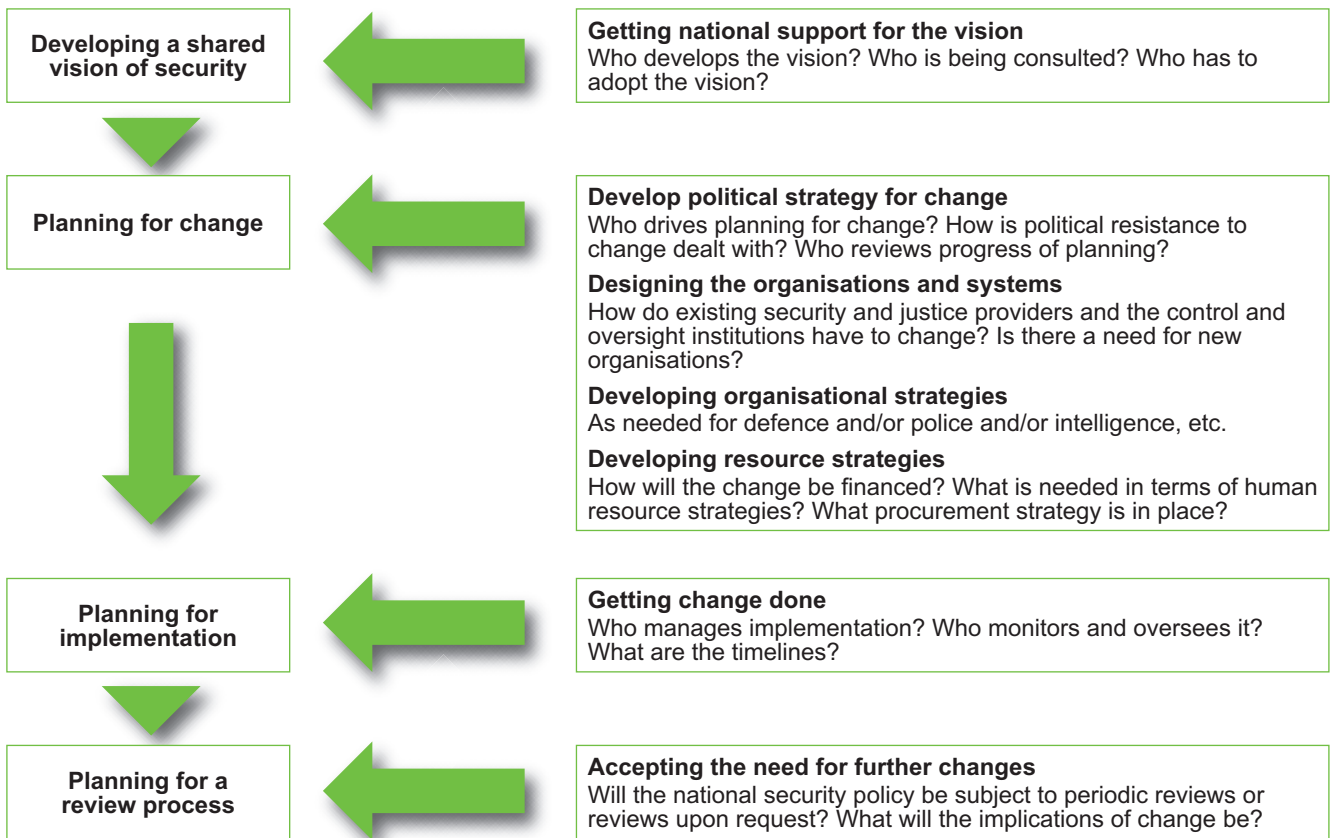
Developing a shared vision of security

Getting national support for the vision
Who develops the vision? Who is being consulted? Who has to adopt the vision?

Planning for change

Develop political strategy for change
Who drives planning for change? How is political resistance to change dealt with? Who reviews progress of planning?

Designing the organisations and systems
How do existing security and justice providers and the control and oversight institutions have to change? Is there a need for new organisations?

Developing organisational strategies
As needed for defence and/or police and/or intelligence, etc.

Developing resource strategies
How will the change be financed? What is needed in terms of human resource strategies? What procurement strategy is in place?

Planning for implementation

Getting change done
Who manages implementation? Who monitors and oversees it? What are the timelines?

Planning for a review process

Accepting the need for further changes
Will the national security policy be subject to periodic reviews or reviews upon request? What will the implications of change be?